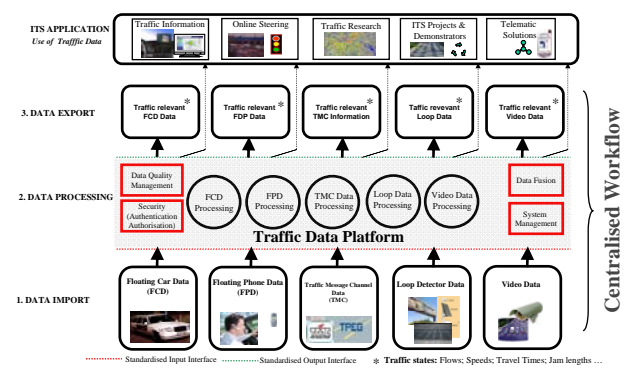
ITS APPLICATION
Use of Trafffic Data

Traffic Information

Online Steering

Traffic Research

ITS Projects & Demonstrators

Telematic Solutions

3. DATA EXPORT

Traffic relevant FCD Data *

Traffic relevant FDP Data *

Traffic relevant TMC Information *

Traffic relevant Loop Data *

Traffic relevant Video Data *

2. DATA PROCESSING

Data Quality Management

Security (Authentication Authorisation)

FCD Processing

FPD Processing

TMC Data Processing

Loop Data Processing

Video Data Processing

Data Fusion

System Management

Traffic Data Platform

Centralised Workflow

1. DATA IMPORT

Floating Car Data (FCD)

Floating Phone Data (FPD)

Traffic Message Channel Data (TMC)

TPEG

Loop Detector Data

Video Data

Standardised Input Interface

Standardised Output Interface

* Traffic states: Flows; Speeds; Travel Times; Jam lengths …